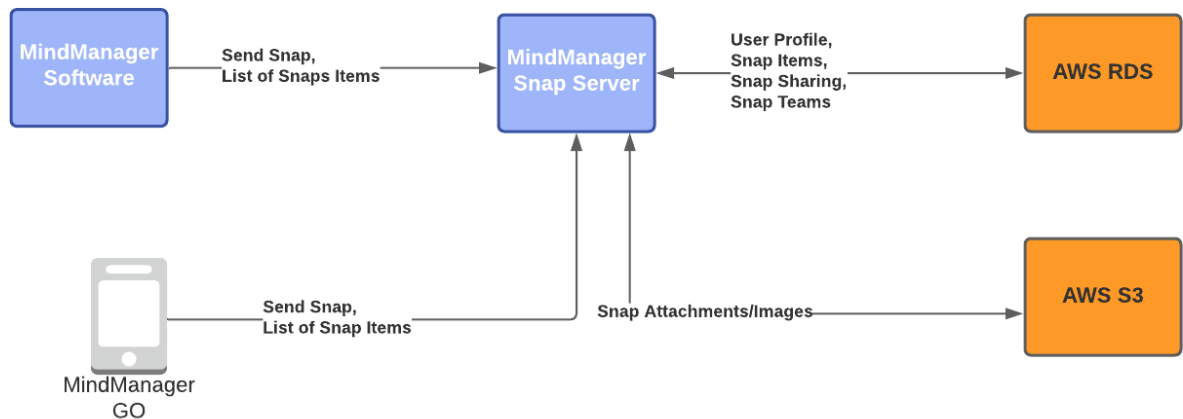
MindManager Software

Send Snap,
List of Snaps Items

MindManager Snap Server

User Profile,
Snap Items,
Snap Sharing,
Snap Teams

AWS RDS

Send Snap,
List of Snap Items

Snap Attachments/Images

AWS S3

MindManager GO